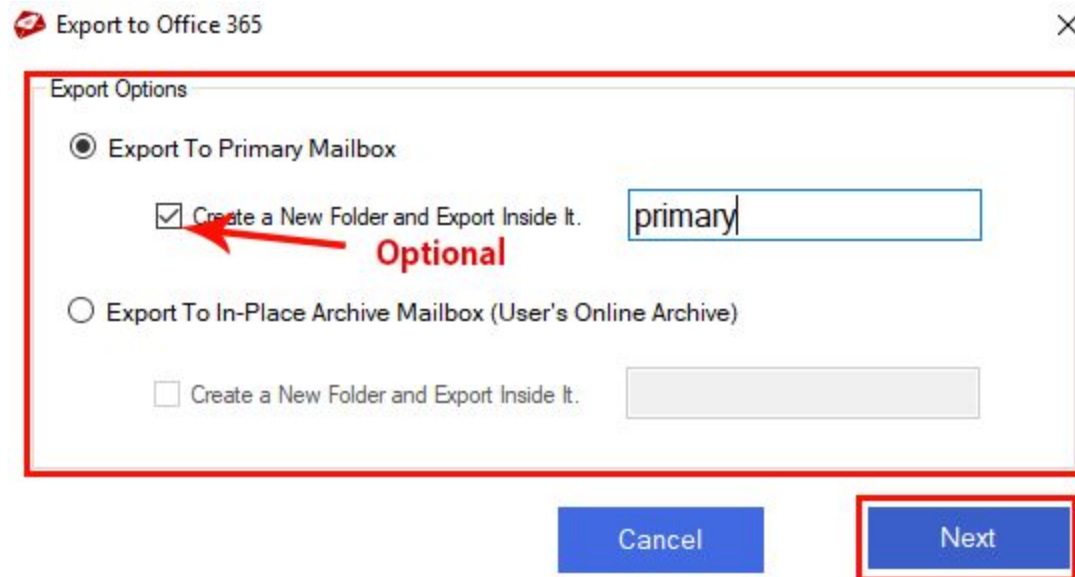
Export to Office 365

×

Export Options

Export To Primary Mailbox

Create a New Folder and Export Inside It.

primary

Optional

Export To In-Place Archive Mailbox (User's Online Archive)

Create a New Folder and Export Inside It.

Cancel

Next